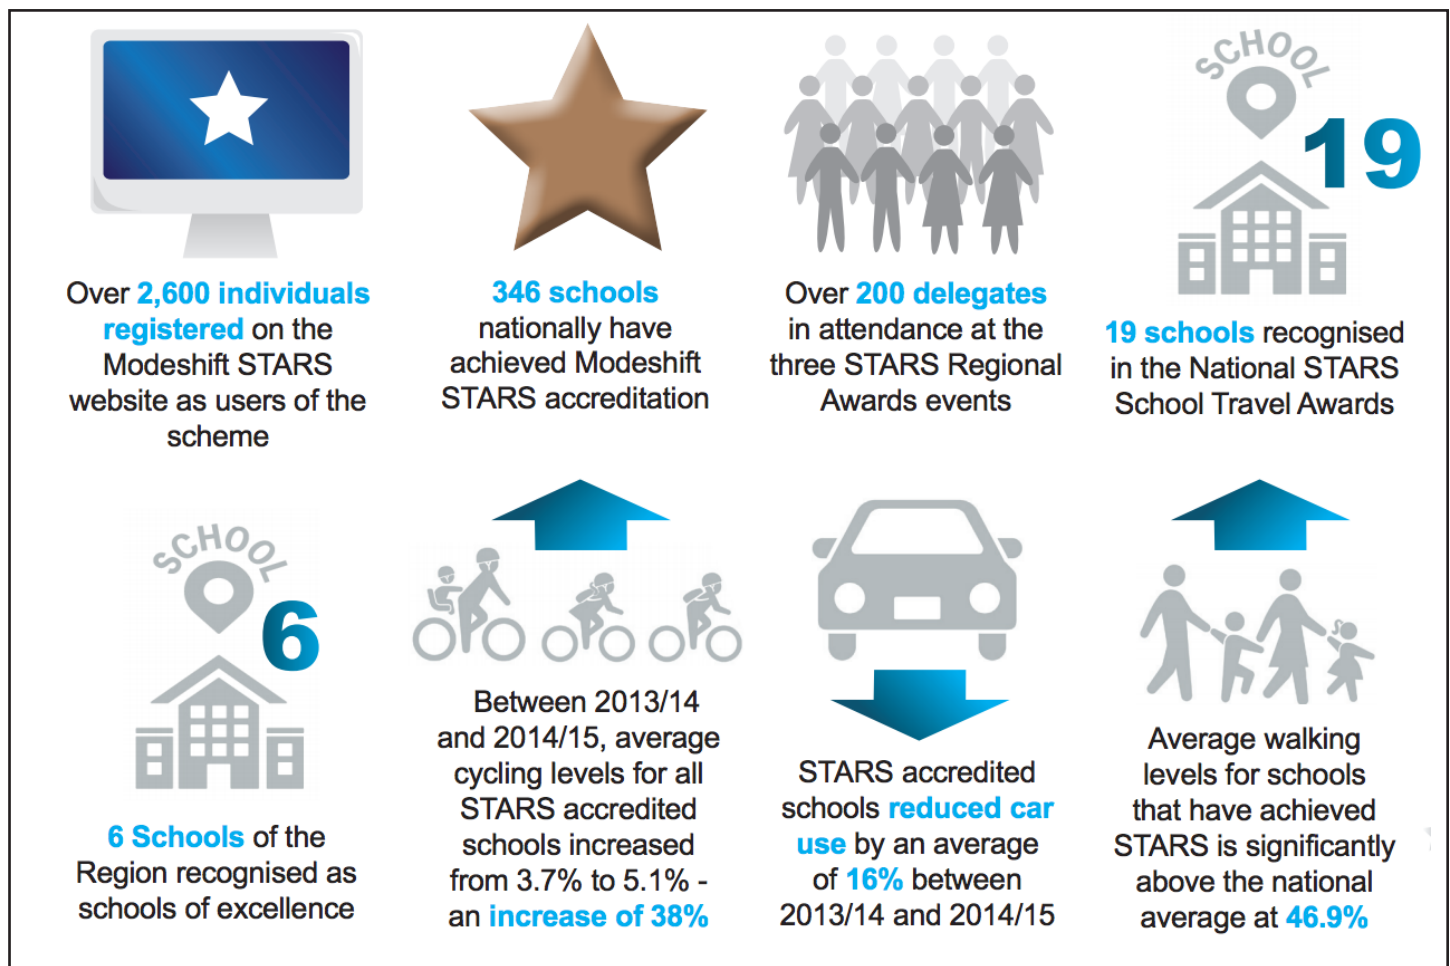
Over 2,600 individuals registered on the Modeshift STARS website as users of the scheme

346 schools nationally have achieved Modeshift STARS accreditation

Over 200 delegates in attendance at the three STARS Regional Awards events

SCHOOL
19
19 schools recognised in the National STARS School Travel Awards

SCHOOL
6
6 Schools of the Region recognised as schools of excellence

Between 2013/14 and 2014/15, average cycling levels for all STARS accredited schools increased from 3.7% to 5.1% - an increase of 38%

STARS accredited schools reduced car use by an average of 16% between 2013/14 and 2014/15

Average walking levels for schools that have achieved STARS is significantly above the national average at 46.9%